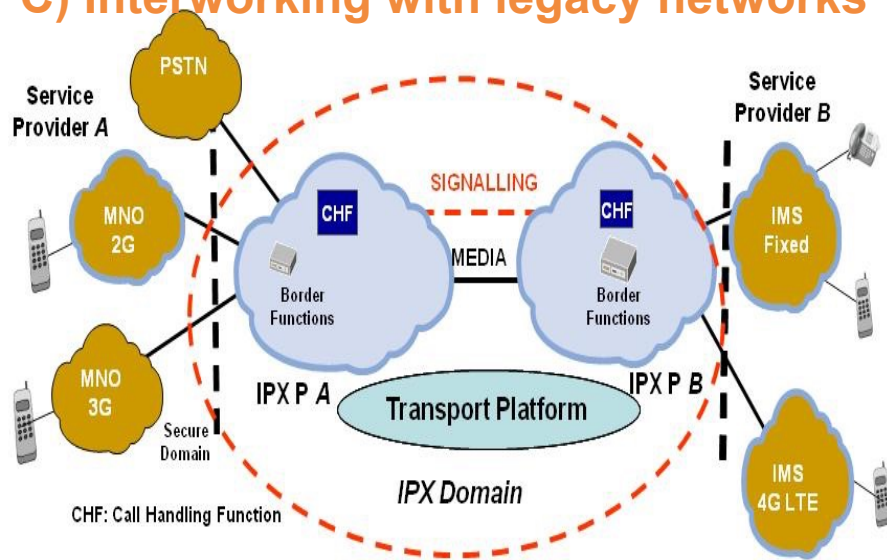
C) Interworking with legacy networks

PSTN

Service Provider A

MNO 2G

MNO 3G

Secure Domain

CHF

Border Functions

SIGNALLING

MEDIA

CHF

Border Functions

Service Provider B

IMS Fixed

IMS 4G LTE

IPX P A

IPX P B

Transport Platform

IPX Domain

CHF: Call Handling Function